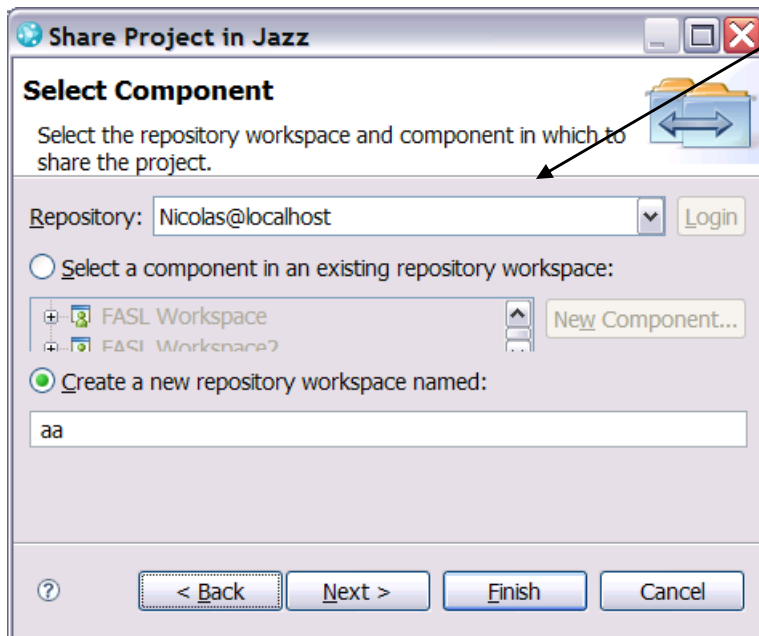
Share Project in Jazz

Select Component

Select the repository workspace and component in which to share the project.

Repository: Nicolas@localhost

Login

Select a component in an existing repository workspace:

FASL Workspace

FASL Workspace2

New Component...

Create a new repository workspace named:

aa

?

< Back

Next >

Finish

Cancel